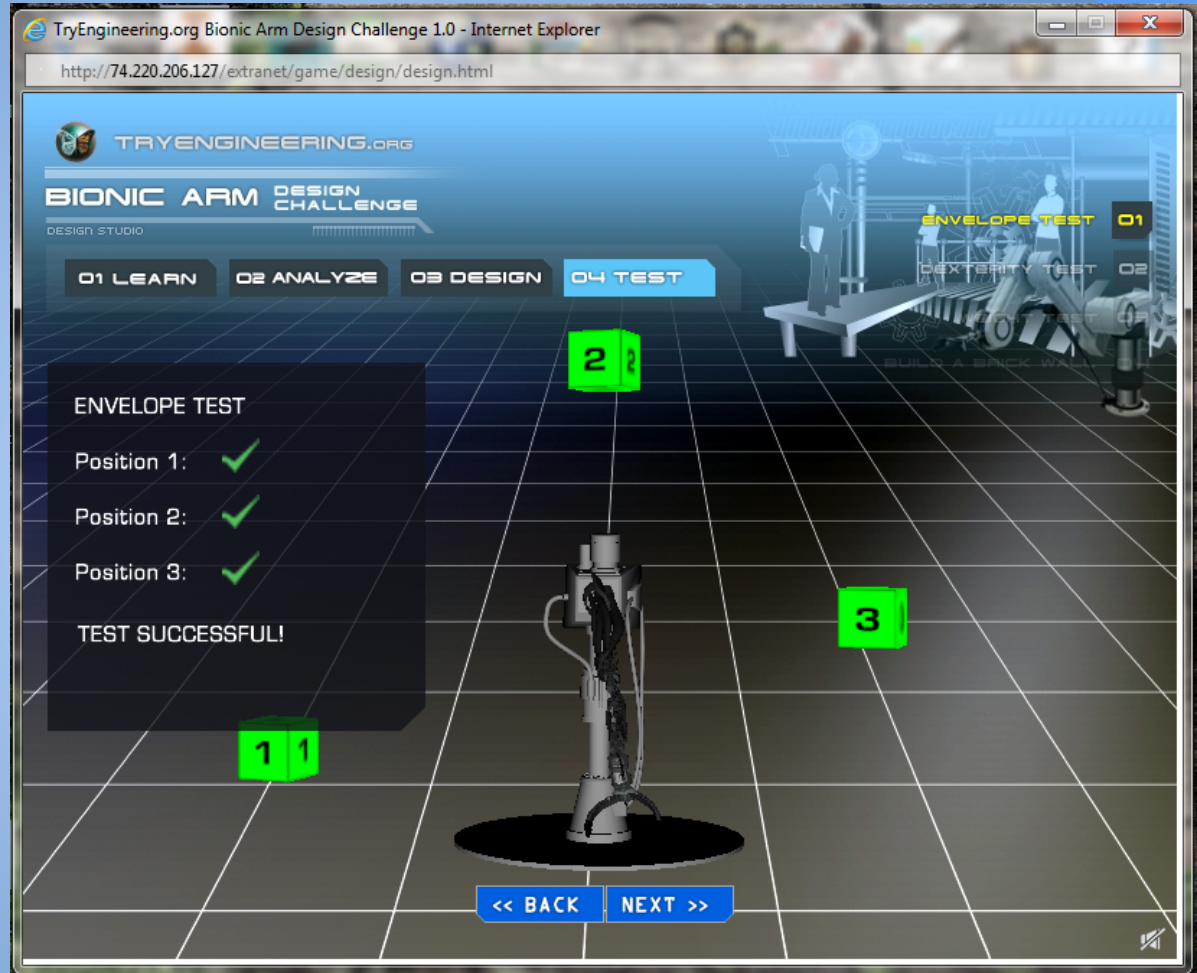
TryEngineering.org Bionic Arm Design Challenge 1.0 - Internet Explorer

http://74.220.206.127/extranet/game/design/design.html

TRYENGINEERING.ORG

BIONIC ARM DESIGN CHALLENGE

DESIGN STUDIO

01 LEARN
02 ANALYZE
03 DESIGN
04 TEST

ENVELOPE TEST 01
DEXTERITY TEST 02
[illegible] TEST 03
BUILD A BRICK WALL

2 2

ENVELOPE TEST

Position 1:

Position 2:

Position 3:

TEST SUCCESSFUL!

3

1 1

<< BACK
NEXT >>